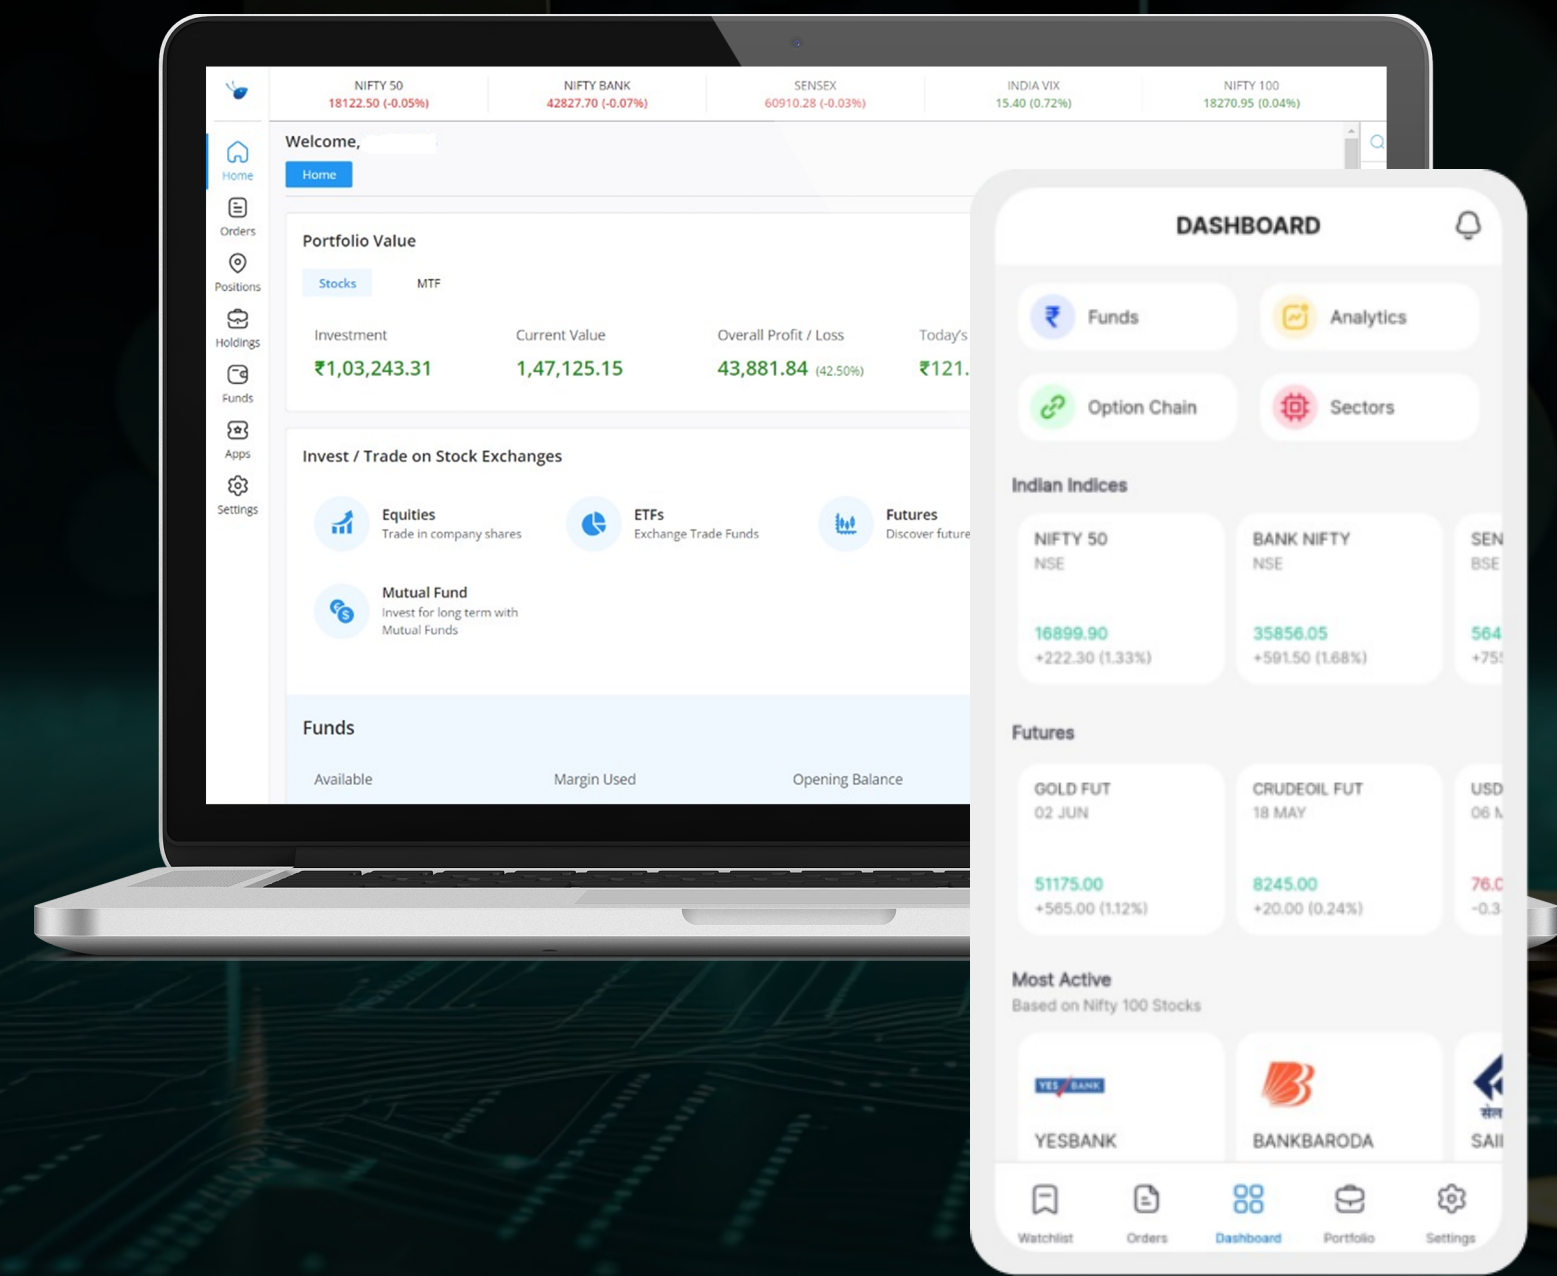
NIFTY 50
18122.50 (-0.05%)

NIFTY BANK
42827.70 (-0.07%)

SENSEX
60910.28 (-0.03%)

INDIA VIX
15.40 (0.72%)

NIFTY 100
18270.95 (0.04%)

Home
Orders
Positions
Holdings
Funds
Apps
Settings

Welcome,

Home

Portfolio Value

Stocks MTF

Investment
₹1,03,243.31

Current Value
1,47,125.15

Overall Profit / Loss
43,881.84 (42.50%)

Today's
₹121.

Invest / Trade on Stock Exchanges

Equities
Trade in company shares

ETFs
Exchange Trade Funds

Futures
Discover future

Mutual Fund
Invest for long term with Mutual Funds

Funds

Available
Margin Used
Opening Balance

DASHBOARD

Funds
Analytics
Option Chain
Sectors

Indian Indices

NIFTY 50
NSE
16899.90
+222.30 (1.33%)

BANK NIFTY
NSE
35856.05
+591.50 (1.68%)

SEN
BSE
564
+75

Futures

GOLD FUT
02 JUN
51175.00
+565.00 (1.12%)

CRUDEOIL FUT
18 MAY
8245.00
+20.00 (0.24%)

USD
06 M
76.0
-0.3

Most Active
Based on Nifty 100 Stocks

YES BANK
YESBANK

BANKBARODA

SAI

Watchlist
Orders
Dashboard
Portfolio
Settings